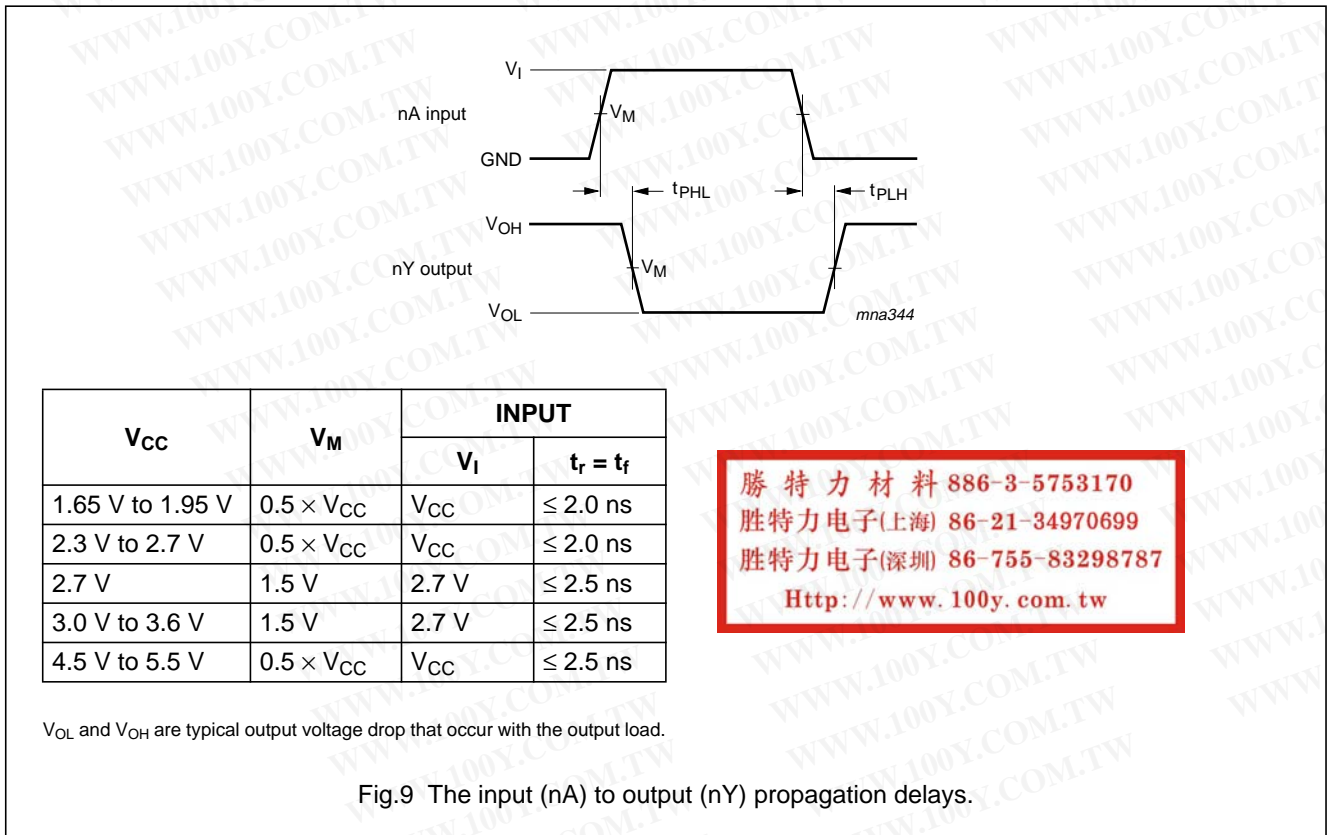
$V_I$

nA input

$V_M$

GND

$t_{PHL}$

$t_{PLH}$

$V_{OH}$

nY output

$V_M$

$V_{OL}$

mna344

| $V_{CC}$ | $V_M$ | INPUT $V_I$ | INPUT $t_r = t_f$ |
|---|---|---|---|
| 1.65 V to 1.95 V | $0.5 \times V_{CC}$ | $V_{CC}$ | $\leq 2.0$ ns |
| 2.3 V to 2.7 V | $0.5 \times V_{CC}$ | $V_{CC}$ | $\leq 2.0$ ns |
| 2.7 V | 1.5 V | 2.7 V | $\leq 2.5$ ns |
| 3.0 V to 3.6 V | 1.5 V | 2.7 V | $\leq 2.5$ ns |
| 4.5 V to 5.5 V | $0.5 \times V_{CC}$ | $V_{CC}$ | $\leq 2.5$ ns |

勝 特 力 材 料 886-3-5753170
胜特力电子(上海) 86-21-34970699
胜特力电子(深圳) 86-755-83298787
Http://www.100y.com.tw

$V_{OL}$ and $V_{OH}$ are typical output voltage drop that occur with the output load.

Fig.9 The input (nA) to output (nY) propagation delays.